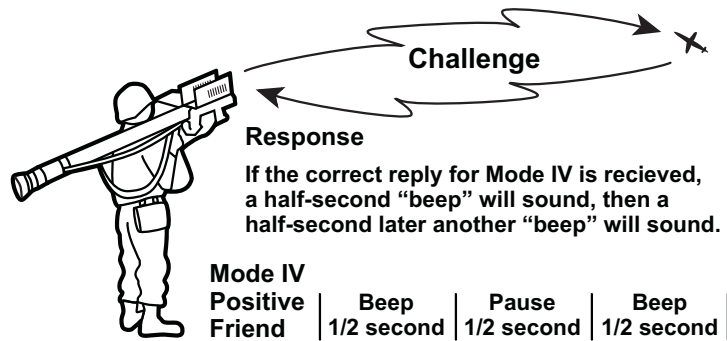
Challenge

Response

If the correct reply for Mode IV is recieved, a half-second "beep" will sound, then a half-second later another "beep" will sound.

Mode IV Positive Friend

| Beep | Pause | Beep |
|---|---|---|
| 1/2 second | 1/2 second | 1/2 second |